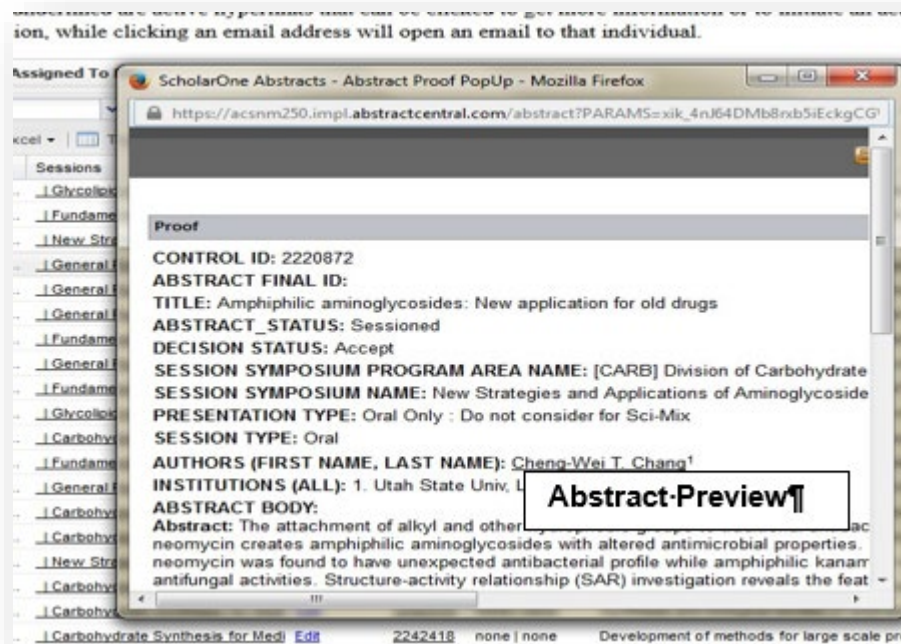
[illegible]
ion, while clicking an email address will open an email to that individual.

Assigned To
xcel ▾
Sessions
| Glycolipi
| Fundame
| New Stra
| General
| General
| General
| Fundame
| General
| Fundame
| Glycolipi
| Carbohy
| Fundame
| General
| Carbohy
| Carbohy
| New Stra
| Carbohy
| Carbohy
| Carbohydrate Synthesis for Medi Edit 2242418 none | none Development of methods for large scale pr

ScholarOne Abstracts - Abstract Proof PopUp - Mozilla Firefox
https://acsnm250.impl.abstractcentral.com/abstract?PARAMS=xik_4nJ64DMb8rxb5iEckgCG

Proof
CONTROL ID: 2220872
ABSTRACT FINAL ID:
TITLE: Amphiphilic aminoglycosides: New application for old drugs
ABSTRACT_STATUS: Sessioned
DECISION STATUS: Accept
SESSION SYMPOSIUM PROGRAM AREA NAME: [CARB] Division of Carbohydrate
SESSION SYMPOSIUM NAME: New Strategies and Applications of Aminoglycoside
PRESENTATION TYPE: Oral Only : Do not consider for Sci-Mix
SESSION TYPE: Oral
AUTHORS (FIRST NAME, LAST NAME): Cheng-Wei T. Chang$^1$
INSTITUTIONS (ALL): 1. Utah State Univ, L
ABSTRACT BODY:
Abstract: The attachment of alkyl and other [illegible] ac
neomycin creates amphiphilic aminoglycosides with altered antimicrobial properties.
neomycin was found to have unexpected antibacterial profile while amphiphilic kanam
antifungal activities. Structure-activity relationship (SAR) investigation reveals the feat

Abstract·Preview¶